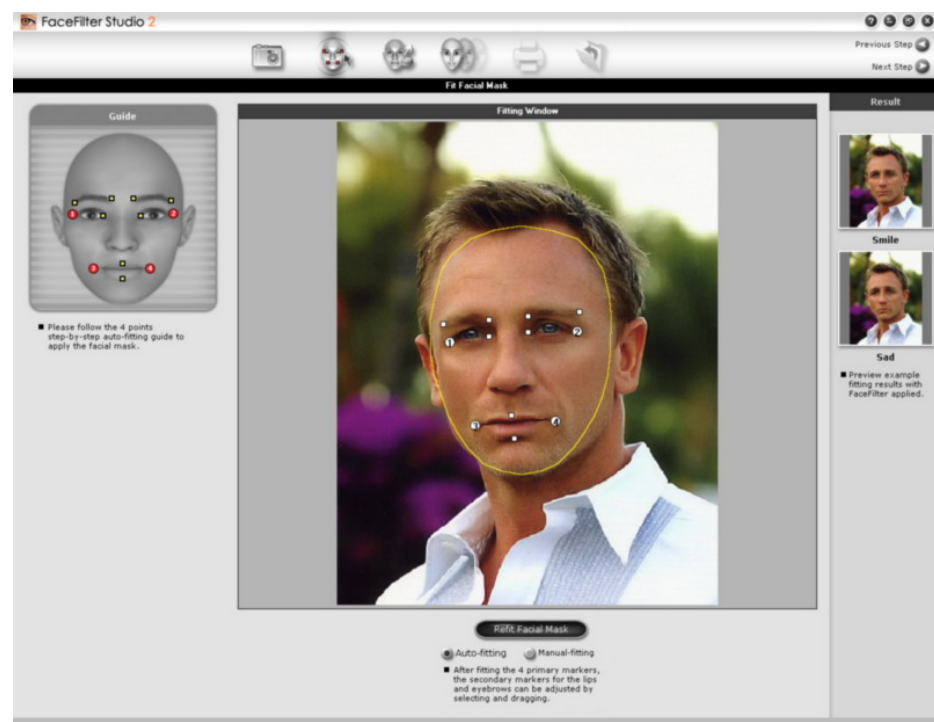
FaceFilter Studio 2

Previous Step

Next Step

Fit Facial Mask

Guide

1 2 3 4

Please follow the 4 points step-by-step auto-fitting guide to apply the facial mask.

Fitting Window

1 2 3 4

Refit Facial Mask

Auto-fitting Manual-fitting

After fitting the 4 primary markers, the secondary markers for the lips and eyebrows can be adjusted by selecting and dragging.

Result

Smile

Sad

Preview example fitting results with FaceFilter applied.